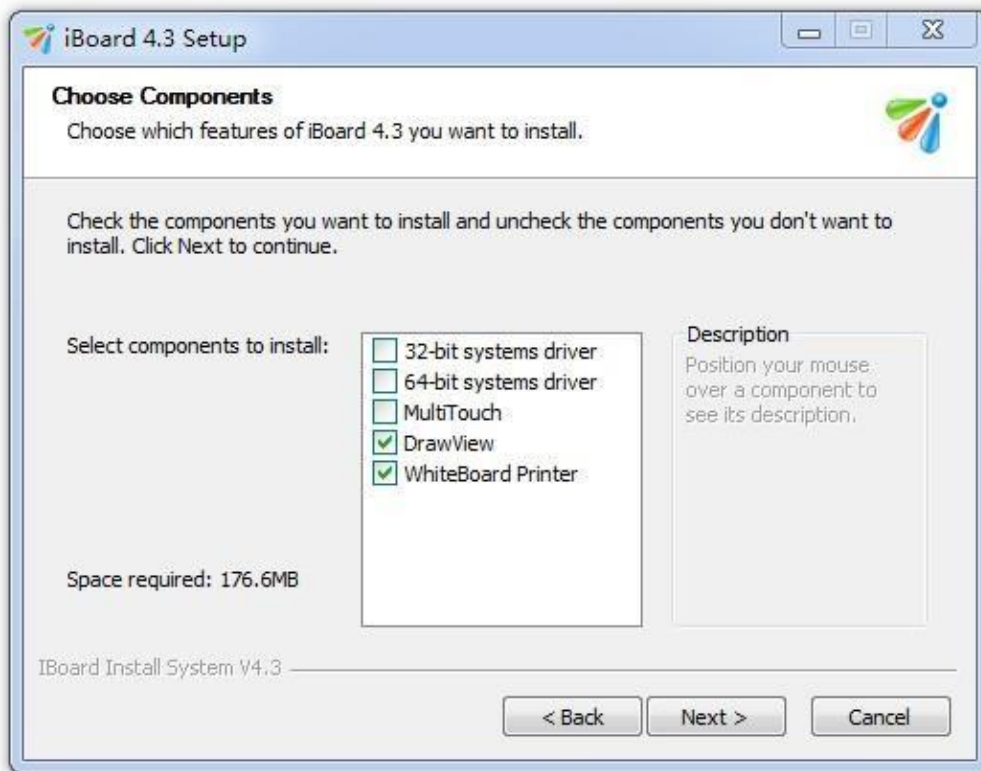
iBoard 4.3 Setup

**Choose Components**

Choose which features of iBoard 4.3 you want to install.

Check the components you want to install and uncheck the components you don't want to install. Click Next to continue.

Select components to install:

32-bit systems driver
64-bit systems driver
MultiTouch
DrawView
WhiteBoard Printer

Description
Position your mouse over a component to see its description.

Space required: 176.6MB

IBoard Install System V4.3

< Back
Next >
Cancel